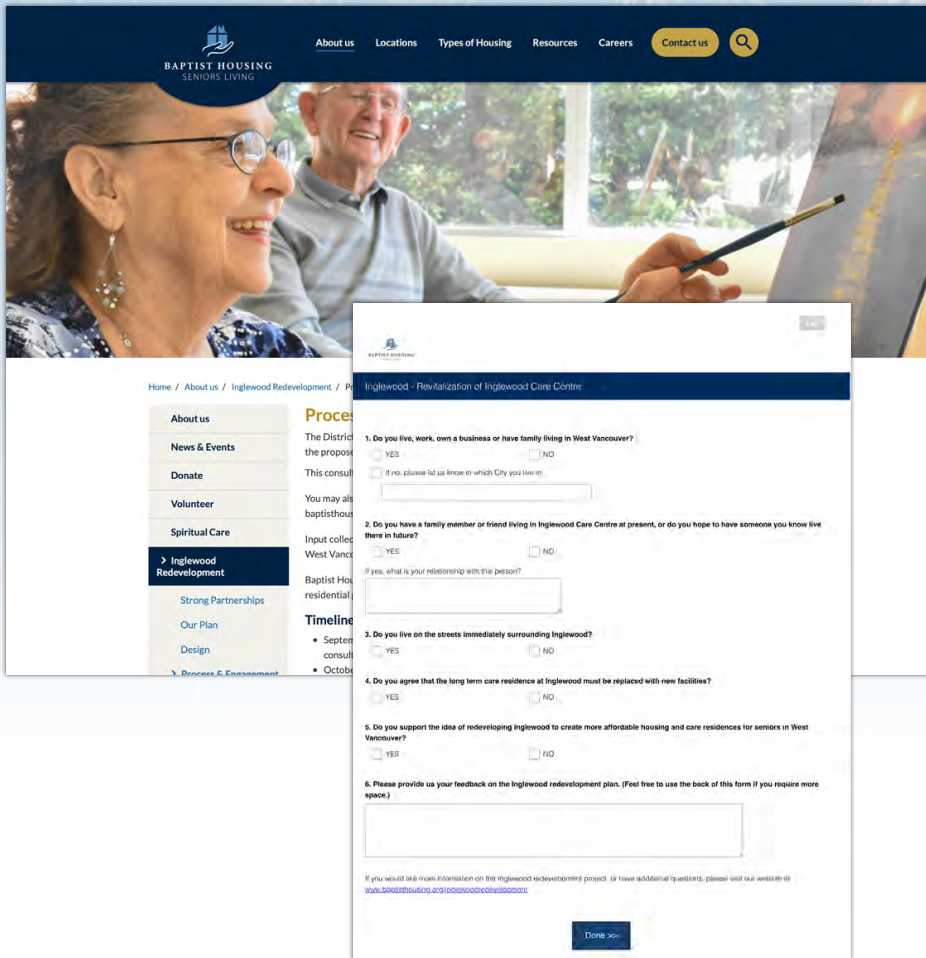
BAPTIST HOUSING
SENIORS LIVING

About us
Locations
Types of Housing
Resources
Careers
Contact us

Home / About us / Inglewood Redevelopment / P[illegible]

About us
News & Events
Donate
Volunteer
Spiritual Care
Inglewood Redevelopment
Strong Partnerships
Our Plan
Design
Process & Engagement

Proces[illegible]
The District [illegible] the propose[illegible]
This consult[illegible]
You may als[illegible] baptisthous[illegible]
Input collec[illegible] West Vanco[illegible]
Baptist Hou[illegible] residential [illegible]
Timeline
• Septem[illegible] consult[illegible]
• Octobe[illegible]

BAPTIST HOUSING
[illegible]

Inglewood - Revitalization of Inglewood Care Centre

1. Do you live, work, own a business or have family living in West Vancouver?
YES
NO
If no, please let us know in which City you live in

2. Do you have a family member or friend living in Inglewood Care Centre at present, or do you hope to have someone you know live there in future?
YES
NO
If yes, what is your relationship with this person?

3. Do you live on the streets immediately surrounding Inglewood?
YES
NO

4. Do you agree that the long term care residence at Inglewood must be replaced with new facilities?
YES
NO

5. Do you support the idea of redeveloping Inglewood to create more affordable housing and care residences for seniors in West Vancouver?
YES
NO

6. Please provide us your feedback on the Inglewood redevelopment plan. (Feel free to use the back of this form if you require more space.)

If you would like more information on the Inglewood redevelopment project, or have additional questions, please visit our website at www.baptisthousing.org/inglewoodredevelopment

Done >>